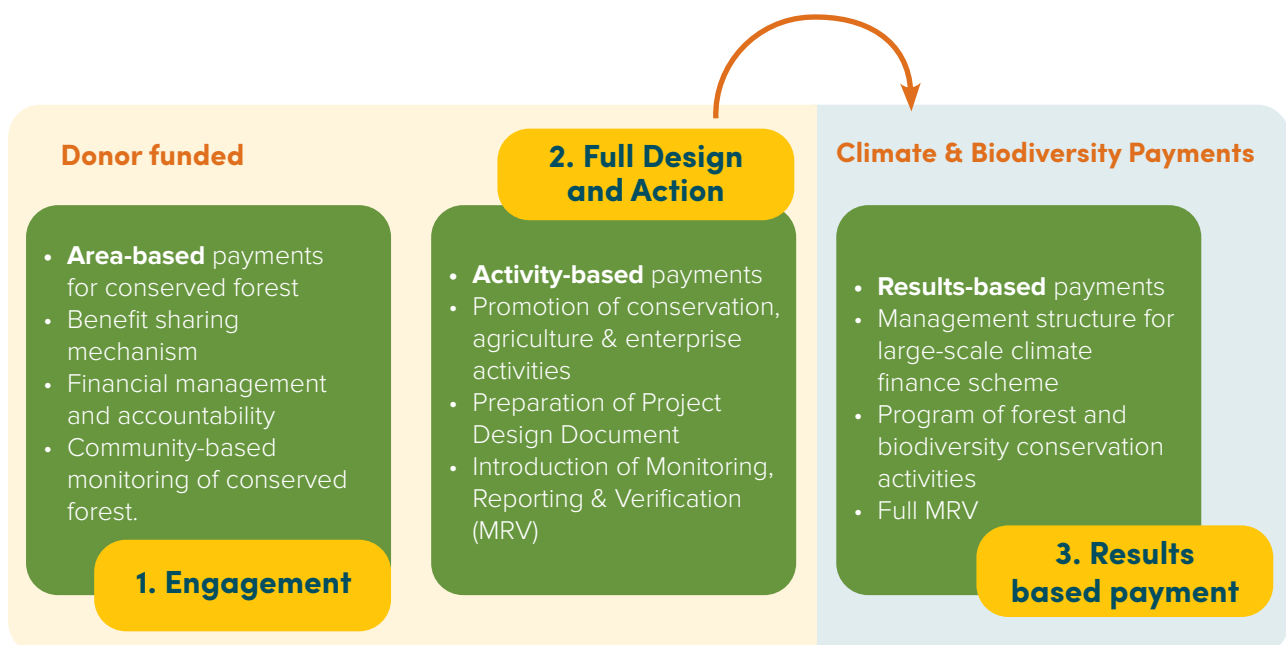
Donor funded

2. Full Design and Action

Climate & Biodiversity Payments

- **Area-based** payments for conserved forest
- Benefit sharing mechanism
- Financial management and accountability
- Community-based monitoring of conserved forest.

1. Engagement

- **Activity-based** payments
- Promotion of conservation, agriculture & enterprise activities
- Preparation of Project Design Document
- Introduction of Monitoring, Reporting & Verification (MRV)

- **Results-based** payments
- Management structure for large-scale climate finance scheme
- Program of forest and biodiversity conservation activities
- Full MRV

3. Results based payment